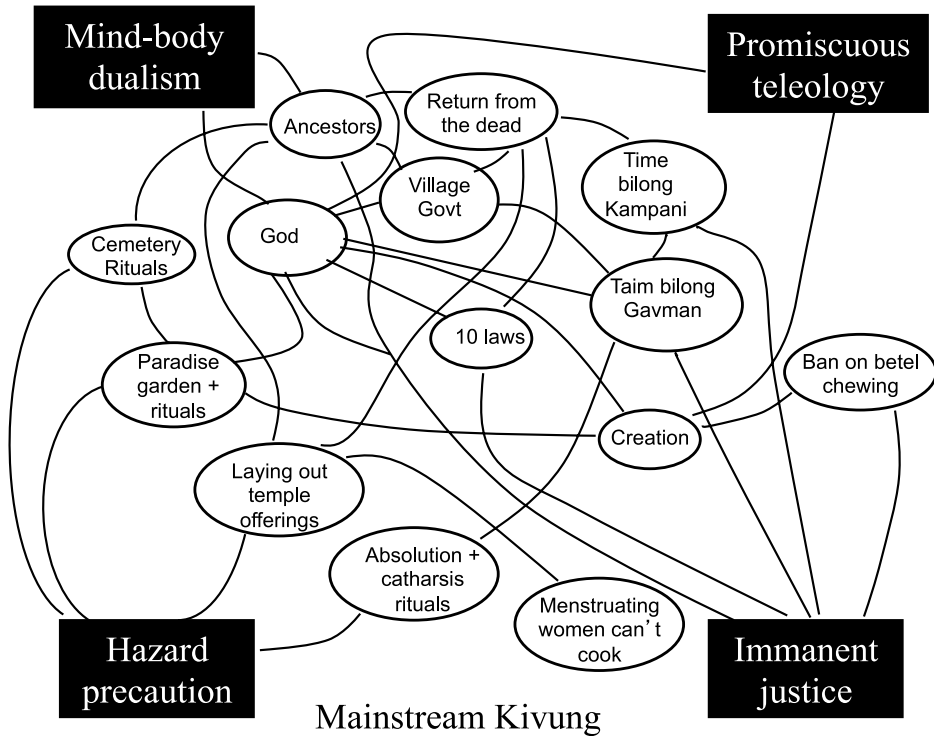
Mind-body dualism

Promiscuous teleology

Ancestors

Return from the dead

Time bilong Kampani

Village Govt

God

Cemetery Rituals

Taim bilong Gavman

10 laws

Paradise garden + rituals

Ban on betel chewing

Creation

Laying out temple offerings

Absolution + catharsis rituals

Menstruating women can't cook

Hazard precaution

Immanent justice

Mainstream Kivung